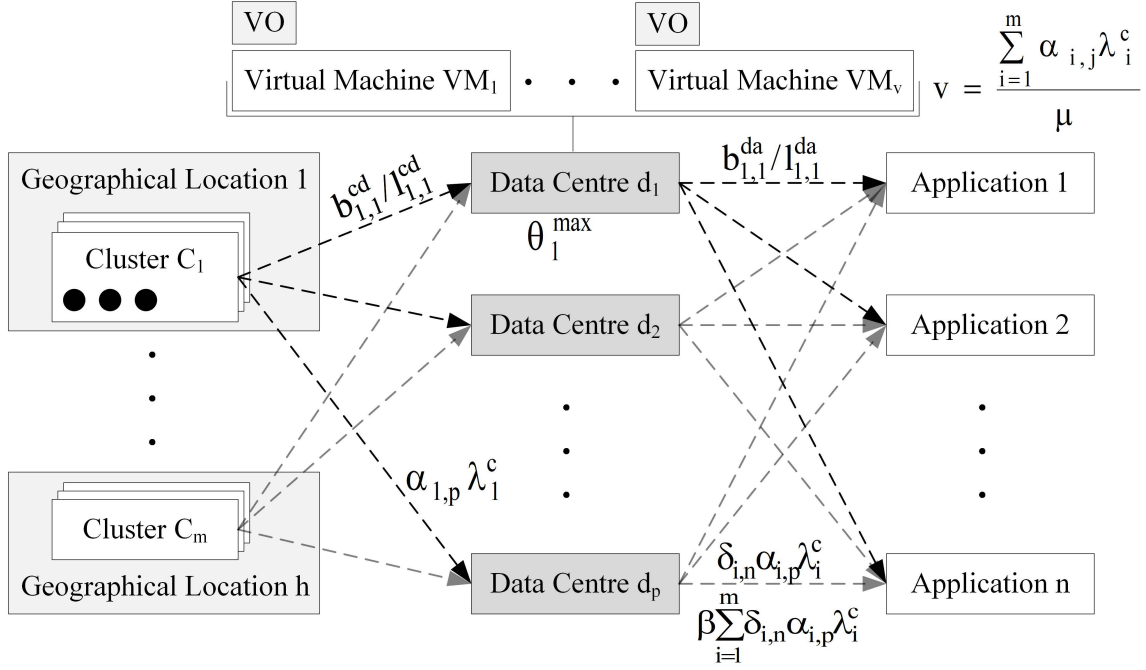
VO

VO

Virtual Machine $VM_1$ • • • Virtual Machine $VM_v$

$v = \frac{\sum_{i=1}^{m} \alpha_{i,j} \lambda_i^c}{\mu}$

Geographical Location 1

Cluster $C_1$

$b_{1,1}^{cd}/l_{1,1}^{cd}$

Data Centre $d_1$

$\theta_1^{max}$

$b_{1,1}^{da}/l_{1,1}^{da}$

Application 1

Data Centre $d_2$

Application 2

$\alpha_{1,p} \lambda_1^c$

Cluster $C_m$

Geographical Location h

Data Centre $d_p$

$\delta_{i,n}\alpha_{i,p}\lambda_i^c$

$\beta\sum_{i=1}^{m}\delta_{i,n}\alpha_{i,p}\lambda_i^c$

Application n